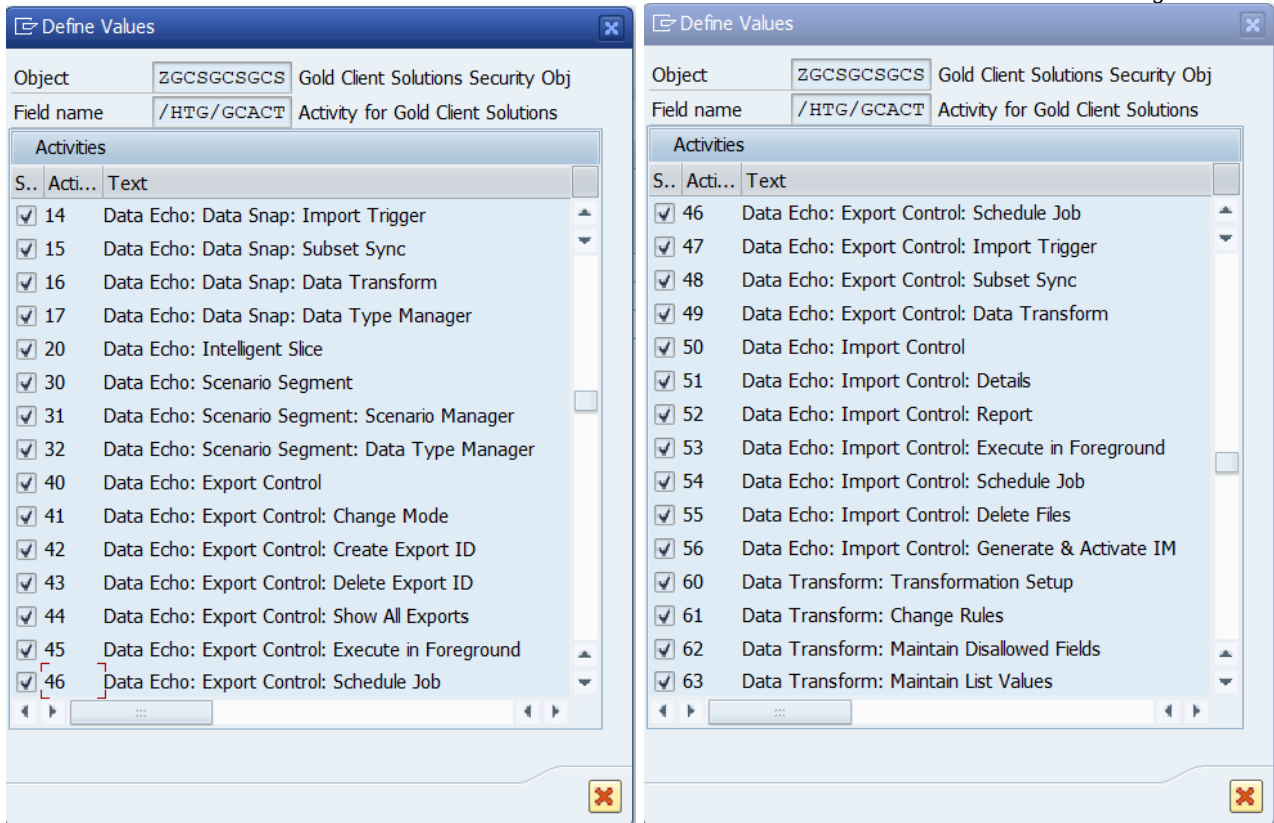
Define Values

Object ZGCSGCSGCS Gold Client Solutions Security Obj
Field name /HTG/GCACT Activity for Gold Client Solutions

Activities

| S.. | Acti... | Text |
|---|---|---|
| ☑ | 14 | Data Echo: Data Snap: Import Trigger |
| ☑ | 15 | Data Echo: Data Snap: Subset Sync |
| ☑ | 16 | Data Echo: Data Snap: Data Transform |
| ☑ | 17 | Data Echo: Data Snap: Data Type Manager |
| ☑ | 20 | Data Echo: Intelligent Slice |
| ☑ | 30 | Data Echo: Scenario Segment |
| ☑ | 31 | Data Echo: Scenario Segment: Scenario Manager |
| ☑ | 32 | Data Echo: Scenario Segment: Data Type Manager |
| ☑ | 40 | Data Echo: Export Control |
| ☑ | 41 | Data Echo: Export Control: Change Mode |
| ☑ | 42 | Data Echo: Export Control: Create Export ID |
| ☑ | 43 | Data Echo: Export Control: Delete Export ID |
| ☑ | 44 | Data Echo: Export Control: Show All Exports |
| ☑ | 45 | Data Echo: Export Control: Execute in Foreground |
| ☑ | 46 | Data Echo: Export Control: Schedule Job |

Define Values

Object ZGCSGCSGCS Gold Client Solutions Security Obj
Field name /HTG/GCACT Activity for Gold Client Solutions

Activities

| S.. | Acti... | Text |
|---|---|---|
| ☑ | 46 | Data Echo: Export Control: Schedule Job |
| ☑ | 47 | Data Echo: Export Control: Import Trigger |
| ☑ | 48 | Data Echo: Export Control: Subset Sync |
| ☑ | 49 | Data Echo: Export Control: Data Transform |
| ☑ | 50 | Data Echo: Import Control |
| ☑ | 51 | Data Echo: Import Control: Details |
| ☑ | 52 | Data Echo: Import Control: Report |
| ☑ | 53 | Data Echo: Import Control: Execute in Foreground |
| ☑ | 54 | Data Echo: Import Control: Schedule Job |
| ☑ | 55 | Data Echo: Import Control: Delete Files |
| ☑ | 56 | Data Echo: Import Control: Generate & Activate IM |
| ☑ | 60 | Data Transform: Transformation Setup |
| ☑ | 61 | Data Transform: Change Rules |
| ☑ | 62 | Data Transform: Maintain Disallowed Fields |
| ☑ | 63 | Data Transform: Maintain List Values |